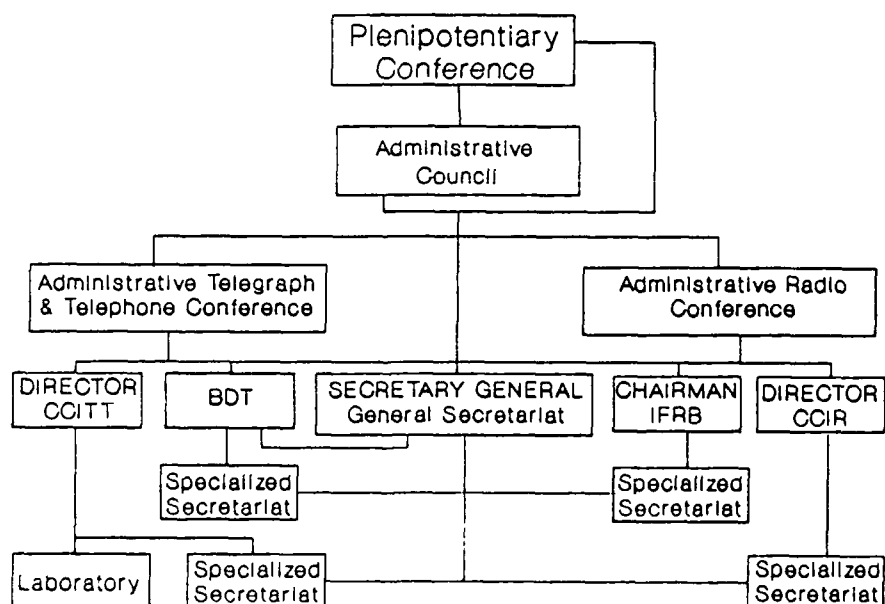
Plenipotentiary Conference

Administrative Council

Administrative Telegraph & Telephone Conference

Administrative Radio Conference

DIRECTOR CCITT

BDT

SECRETARY GENERAL General Secretariat

CHAIRMAN IFRB

DIRECTOR CCIR

Specialized Secretariat

Specialized Secretariat

Laboratory

Specialized Secretariat

Specialized Secretariat